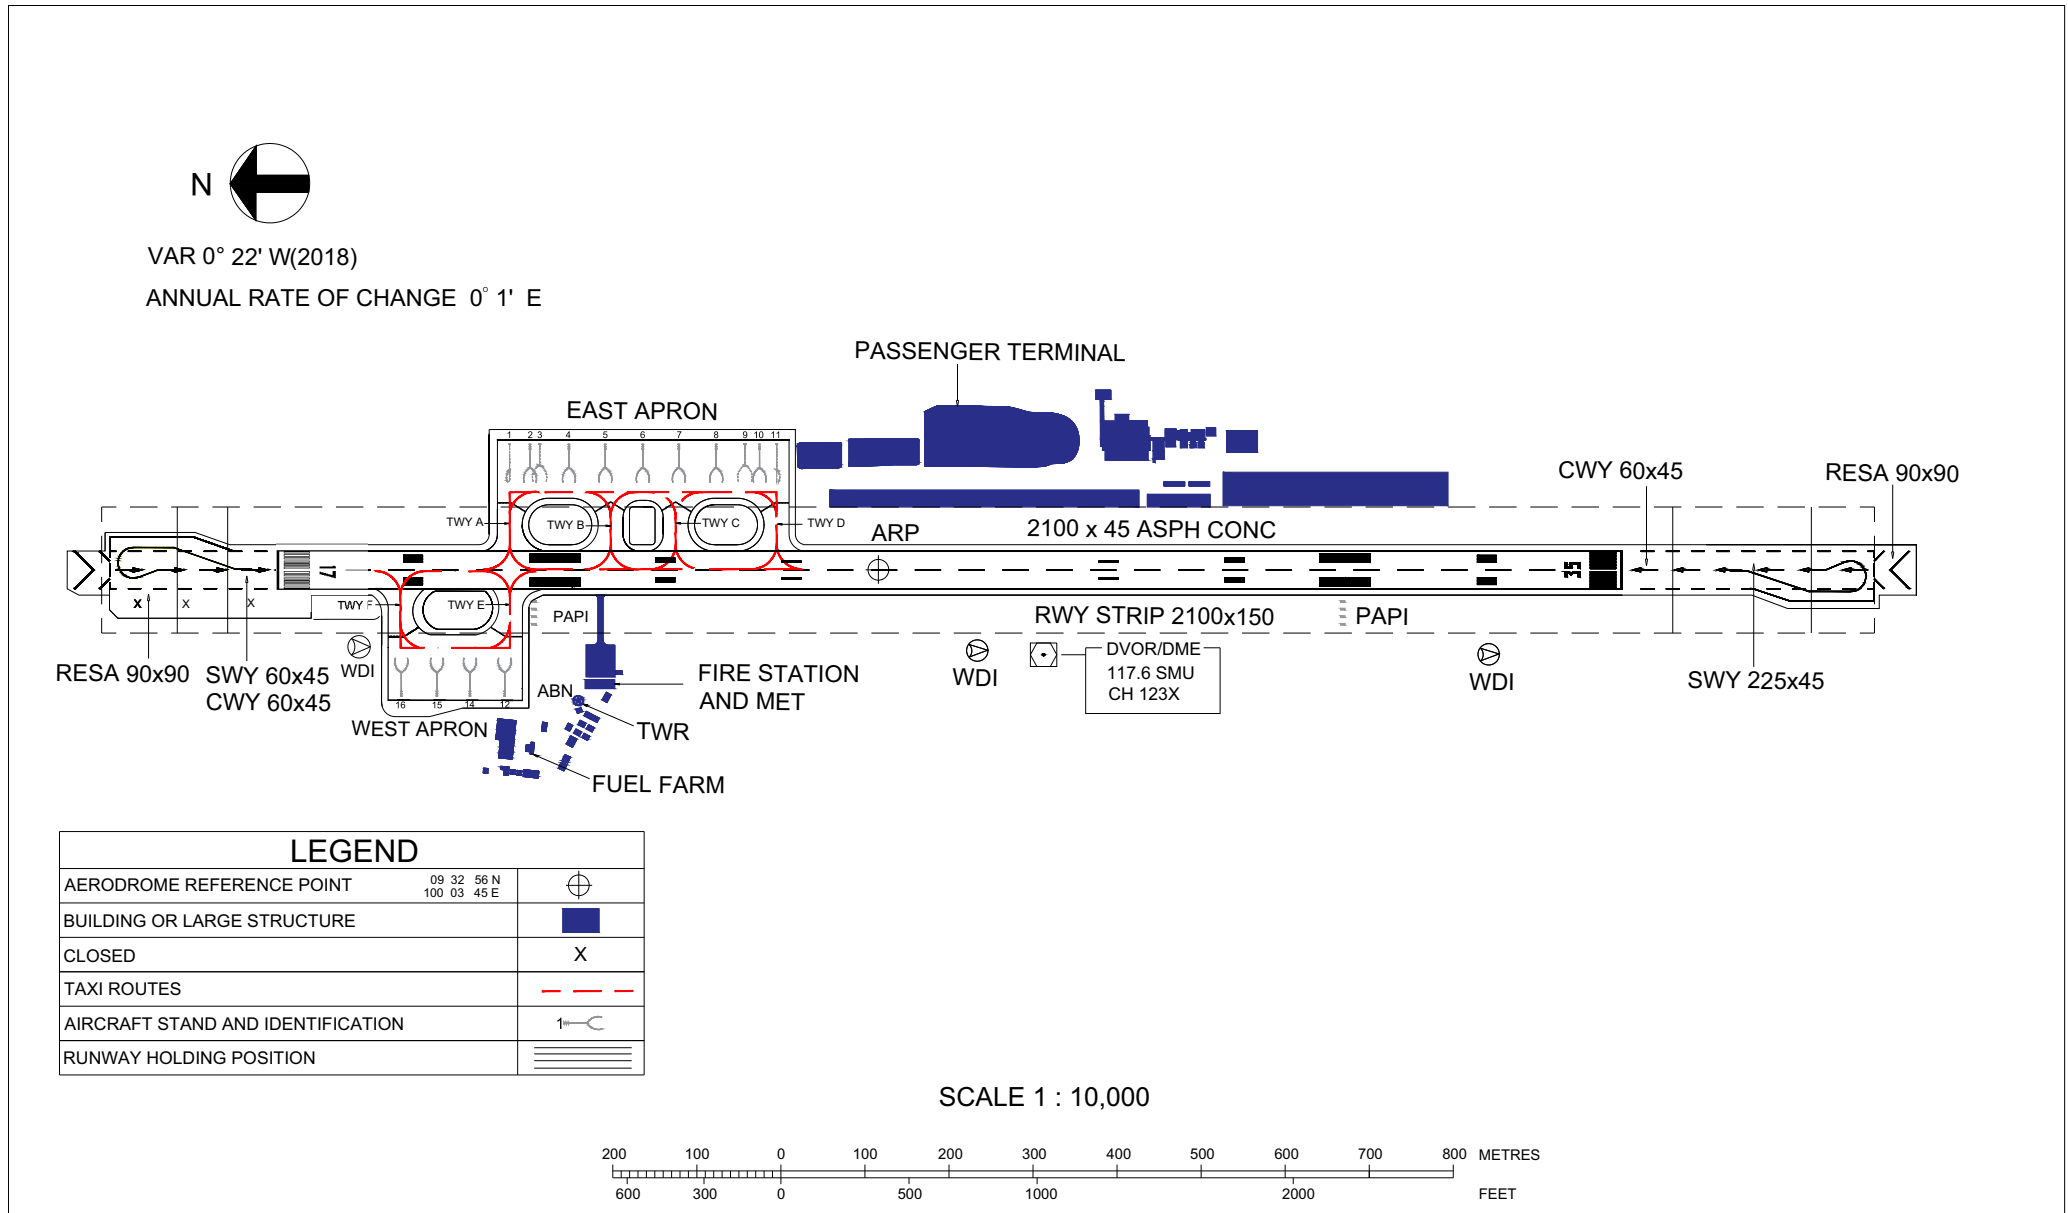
N

VAR 0° 22' W(2018)

ANNUAL RATE OF CHANGE 0° 1' E

PASSENGER TERMINAL

EAST APRON

1 2 3 4 5 6 7 8 9 10 11

CWY 60x45

RESA 90x90

TWY A

TWY B

TWY C

TWY D

ARP

2100 x 45 ASPH CONC

17

35

TWY F

TWY E

X X X

PAPI

RWY STRIP 2100x150

PAPI

RESA 90x90

SWY 60x45
CWY 60x45

WDI

16 15 14 12

WEST APRON

ABN

FIRE STATION
AND MET

TWR

FUEL FARM

WDI

DVOR/DME
117.6 SMU
CH 123X

WDI

SWY 225x45

LEGEND

| | |
|---|---|
| AERODROME REFERENCE POINT 09 32 56 N 100 03 45 E | |
| BUILDING OR LARGE STRUCTURE | |
| CLOSED | X |
| TAXI ROUTES | |
| AIRCRAFT STAND AND IDENTIFICATION | 1 |
| RUNWAY HOLDING POSITION | |

SCALE 1 : 10,000

200 100 0 100 200 300 400 500 600 700 800 METRES

600 300 0 500 1000 2000 FEET